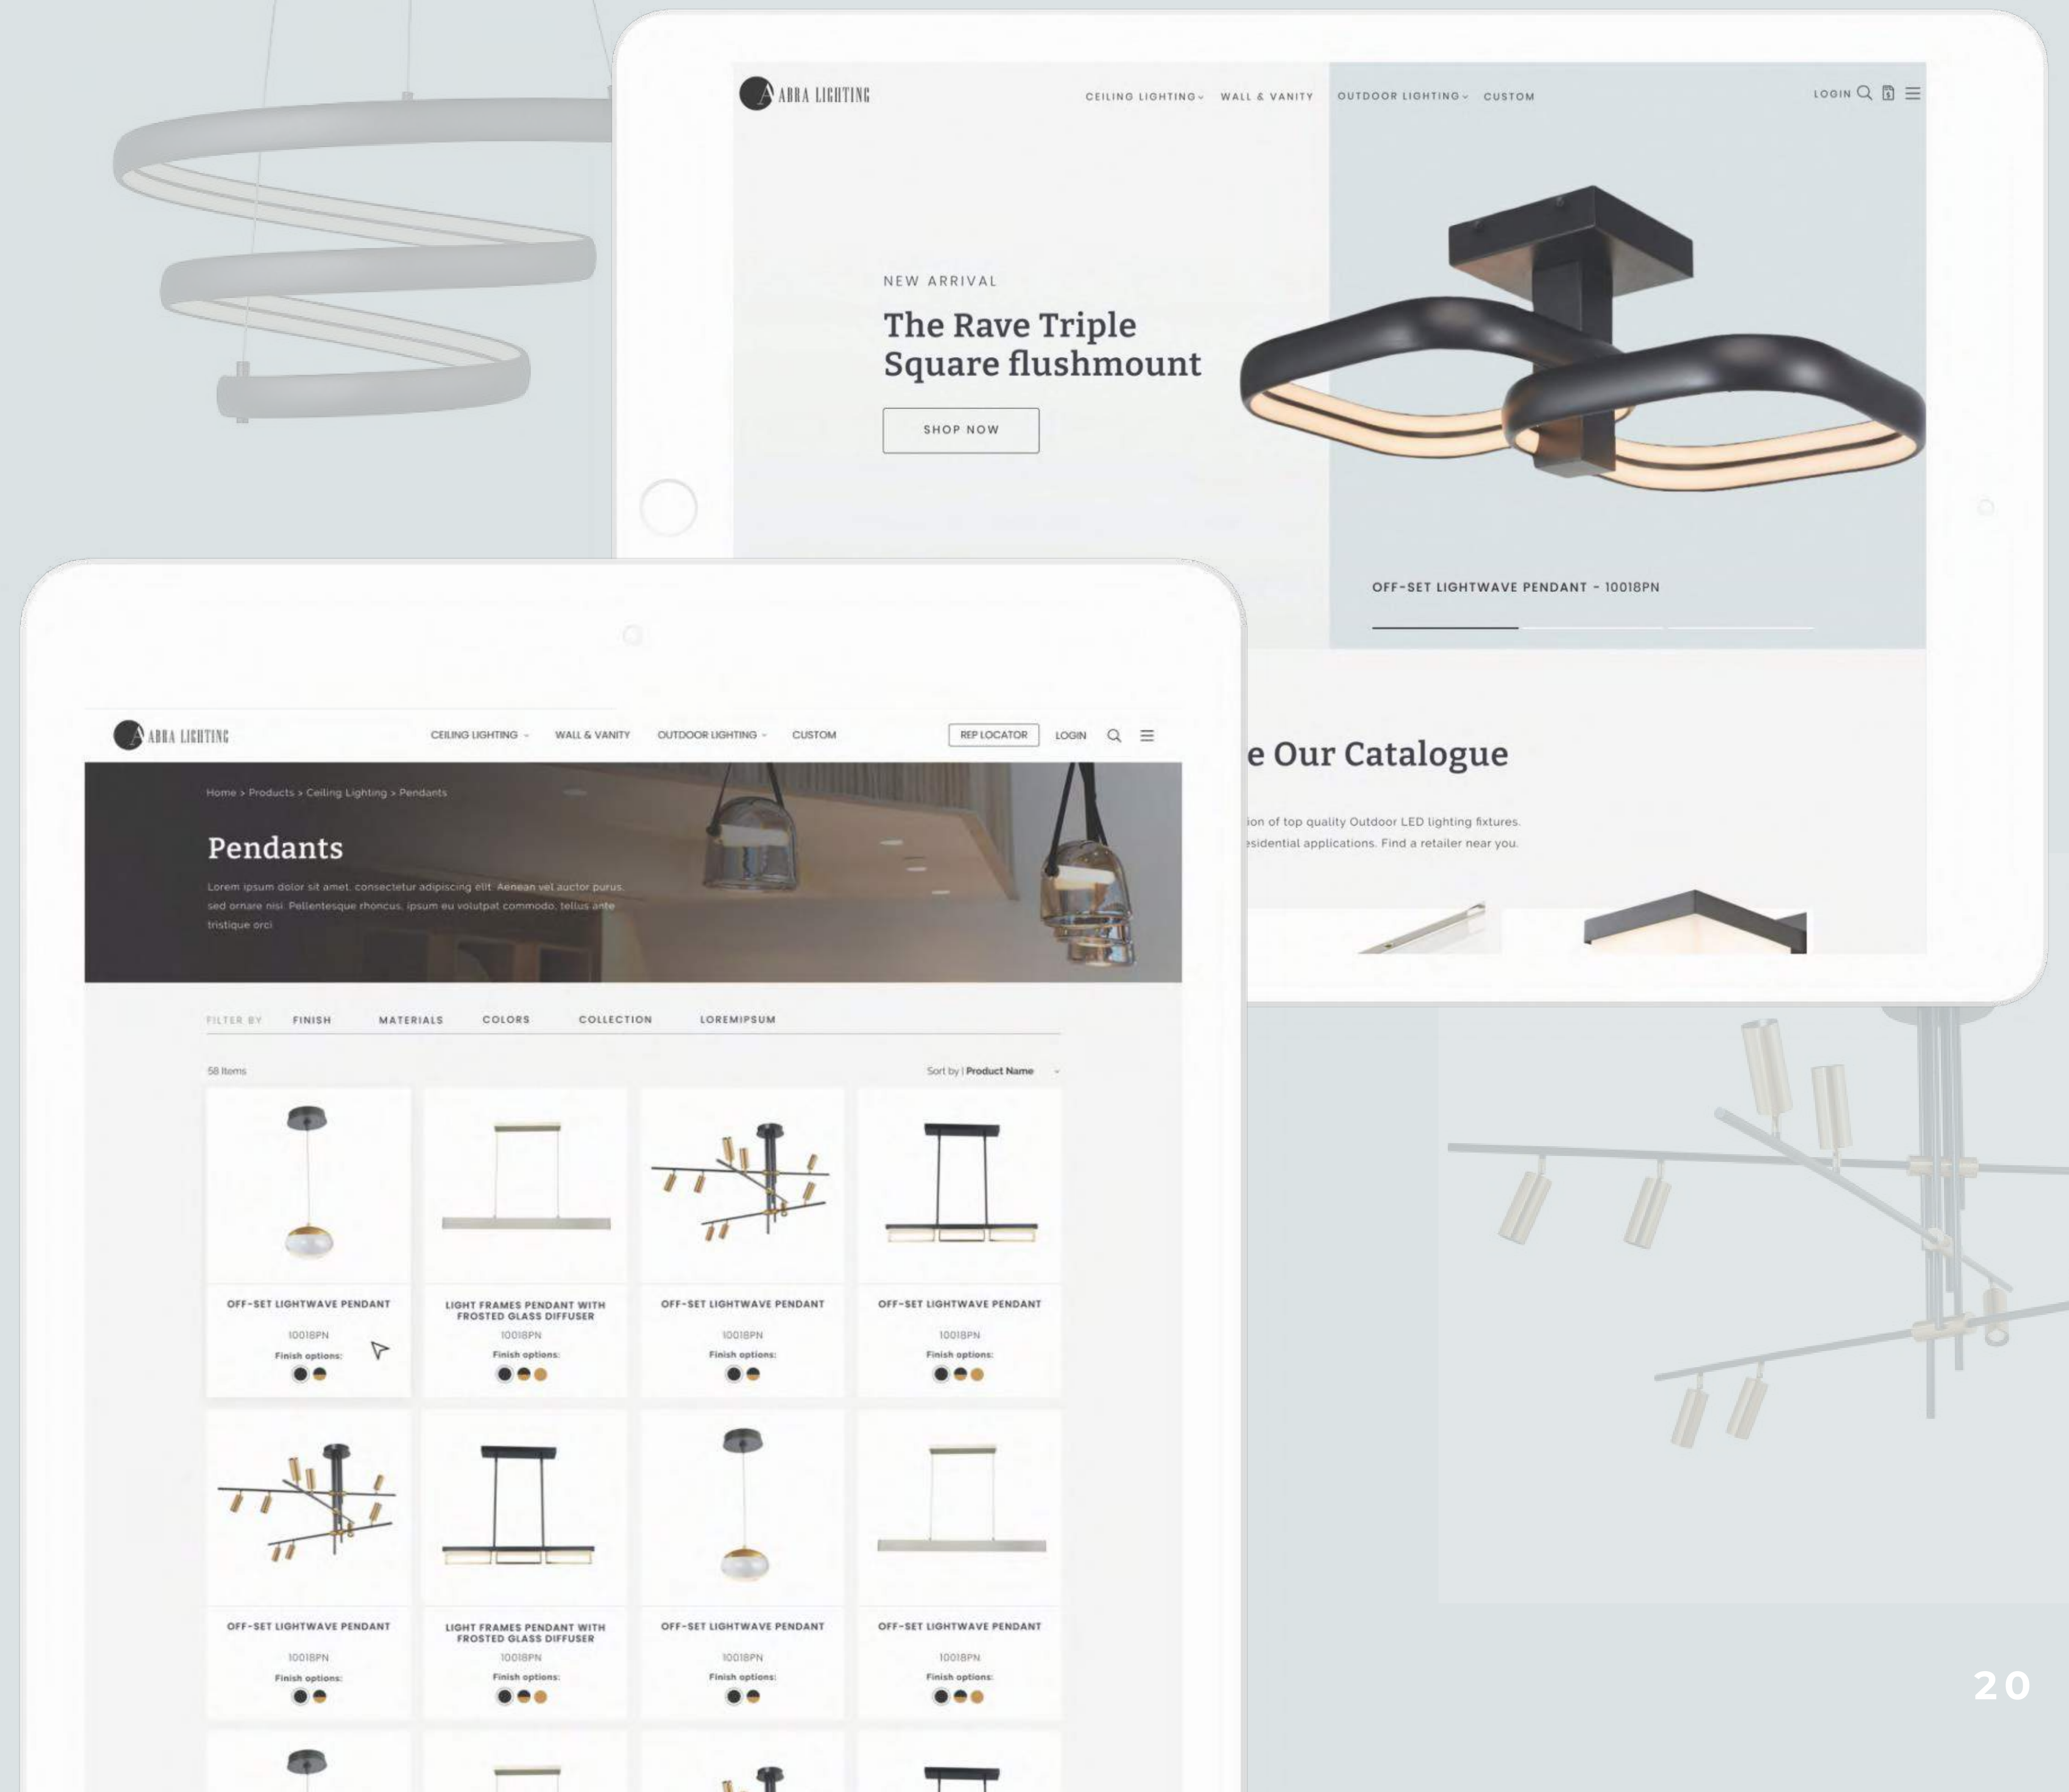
ABRA LIGHTING

CEILING LIGHTING WALL & VANITY OUTDOOR LIGHTING CUSTOM

LOGIN

NEW ARRIVAL

The Rave Triple Square flushmount

SHOP NOW

OFF-SET LIGHTWAVE PENDANT - 10018PN

e Our Catalogue

ion of top quality Outdoor LED lighting fixtures. esidential applications. Find a retailer near you.

ABRA LIGHTING

CEILING LIGHTING WALL & VANITY OUTDOOR LIGHTING CUSTOM

REP LOCATOR LOGIN

Home > Products > Ceiling Lighting > Pendants

Pendants

Lorem ipsum dolor sit amet, consectetur adipiscing elit. Aenean vel auctor purus, sed ornare nisi. Pellentesque rhoncus, ipsum eu volutpat commodo, tellus ante tristique orci

FILTER BY FINISH MATERIALS COLORS COLLECTION LOREMIPSUM

58 Items

Sort by | Product Name

OFF-SET LIGHTWAVE PENDANT
10018PN
Finish options:

LIGHT FRAMES PENDANT WITH FROSTED GLASS DIFFUSER
10018PN
Finish options:

OFF-SET LIGHTWAVE PENDANT
10018PN
Finish options:

OFF-SET LIGHTWAVE PENDANT
10018PN
Finish options:

OFF-SET LIGHTWAVE PENDANT
10018PN
Finish options:

LIGHT FRAMES PENDANT WITH FROSTED GLASS DIFFUSER
10018PN
Finish options:

OFF-SET LIGHTWAVE PENDANT
10018PN
Finish options:

OFF-SET LIGHTWAVE PENDANT
10018PN
Finish options:

20